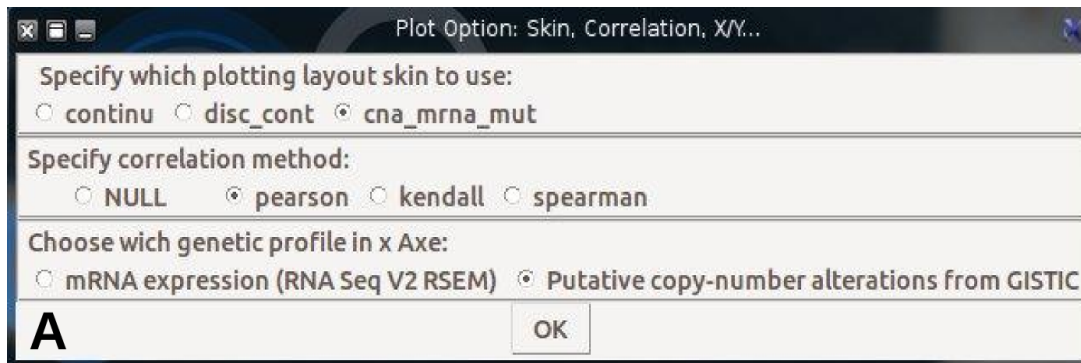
Plot Option: Skin, Correlation, X/Y...

Specify which plotting layout skin to use:

continu disc_cont cna_mrna_mut

Specify correlation method:

NULL pearson kendall spearman

Choose wich genetic profile in x Axe:

mRNA expression (RNA Seq V2 RSEM) Putative copy-number alterations from GISTIC

A

OK